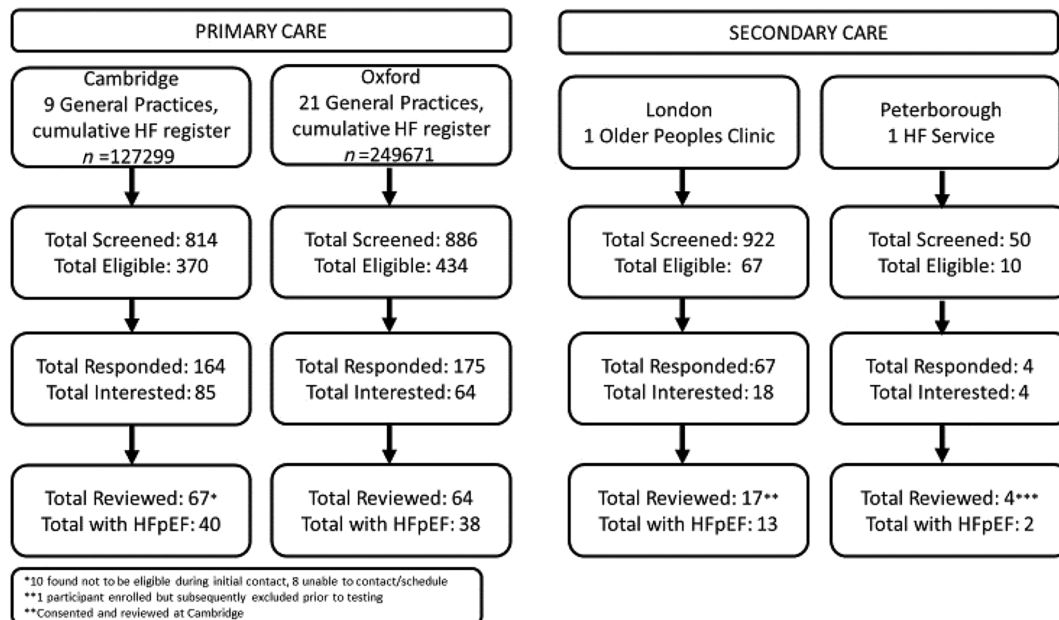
PRIMARY CARE

Cambridge
9 General Practices, cumulative HF register
$n$ =127299

Total Screened: 814
Total Eligible: 370

Total Responded: 164
Total Interested: 85

Total Reviewed: 67*
Total with HFpEF: 40

Oxford
21 General Practices, cumulative HF register
$n$ =249671

Total Screened: 886
Total Eligible: 434

Total Responded: 175
Total Interested: 64

Total Reviewed: 64
Total with HFpEF: 38

SECONDARY CARE

London
1 Older Peoples Clinic

Total Screened: 922
Total Eligible: 67

Total Responded:67
Total Interested: 18

Total Reviewed: 17**
Total with HFpEF: 13

Peterborough
1 HF Service

Total Screened: 50
Total Eligible: 10

Total Responded: 4
Total Interested: 4

Total Reviewed: 4***
Total with HFpEF: 2

*10 found not to be eligible during initial contact, 8 unable to contact/schedule
**1 participant enrolled but subsequently excluded prior to testing
**Consented and reviewed at Cambridge